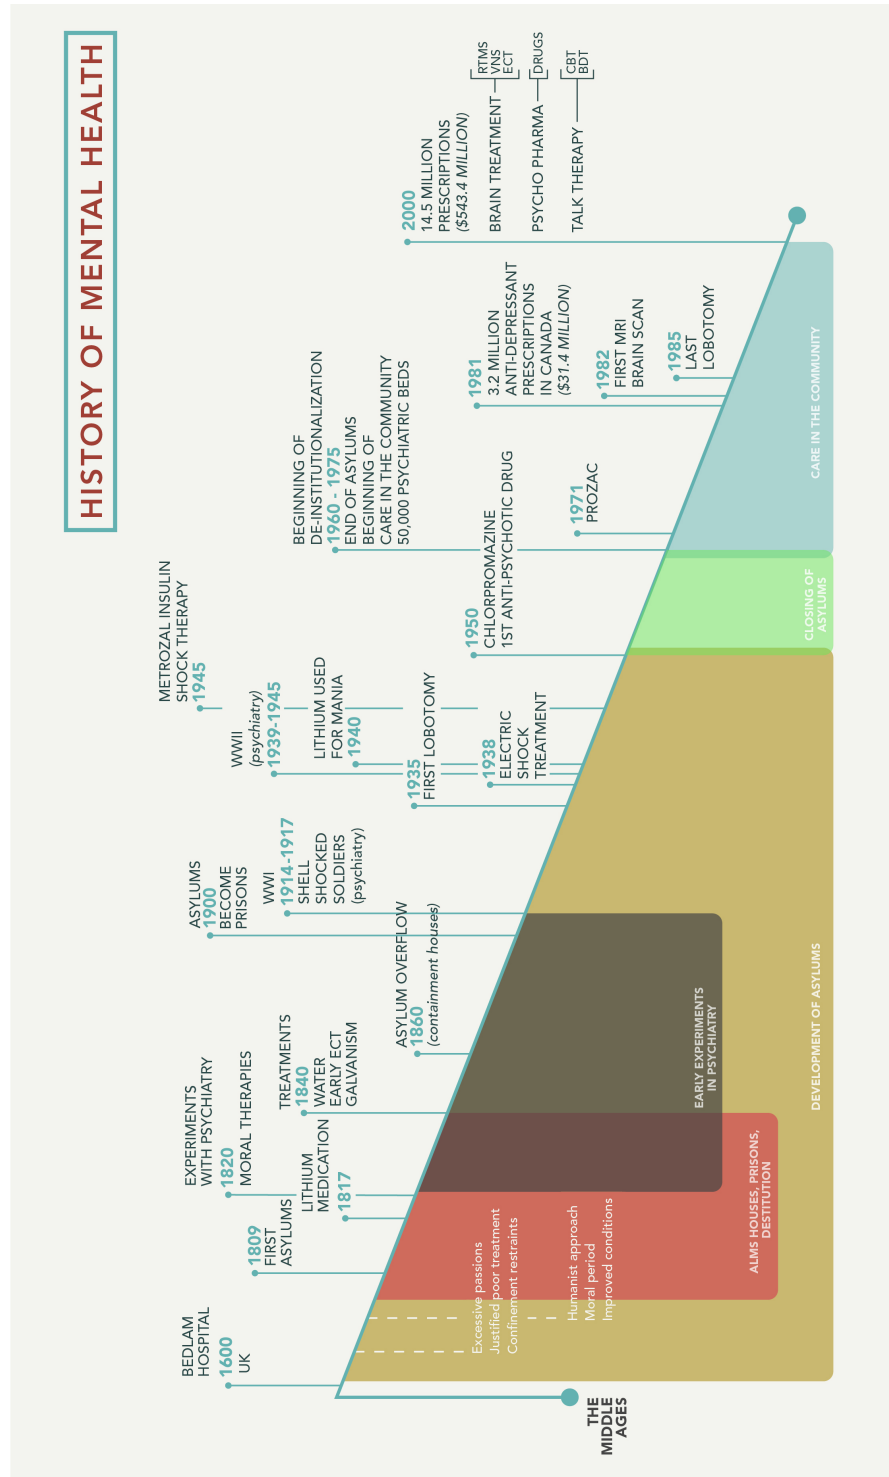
HISTORY OF MENTAL HEALTH

THE MIDDLE AGES

BEDLAM HOSPITAL
1600
UK

1809
FIRST ASYLUMS

LITHIUM MEDICATION
1817

EXPERIMENTS WITH PSYCHIATRY
1820
MORAL THERAPIES

TREATMENTS
1840
WATER
EARLY ECT
GALVANISM

ASYLUM OVERFLOW
1860
(containment houses)

ASYLUMS
1900
BECOME PRISONS

WWI
1914-1917
SHELL SHOCKED SOLDIERS
(psychiatry)

1935
FIRST LOBOTOMY

WWII
(psychiatry)
1939-1945

LITHIUM USED FOR MANIA
1940

1938
ELECTRIC SHOCK TREATMENT

METROZAL INSULIN SHOCK THERAPY
1945

1950
CHLORPROMAZINE
1ST ANTI-PSYCHOTIC DRUG

BEGINNING OF DE-INSTITUTIONALIZATION
1960 - 1975
END OF ASYLUMS
BEGINNING OF CARE IN THE COMMUNITY
50,000 PSYCHIATRIC BEDS

1971
PROZAC

1981
3.2 MILLION ANTI-DEPRESSANT PRESCRIPTIONS IN CANADA
($31.4 MILLION)

1982
FIRST MRI BRAIN SCAN

1985
LAST LOBOTOMY

2000
14.5 MILLION PRESCRIPTIONS
($543.4 MILLION)

BRAIN TREATMENT
RTMS
VNS
ECT

PSYCHO PHARMA
DRUGS

TALK THERAPY
CBT
BDT

Excessive passions
Justified poor treatment
Confinement restraints

Humanist approach
Moral period
Improved conditions

ALMS HOUSES, PRISONS, DESTITUTION

EARLY EXPERIMENTS IN PSYCHIATRY

DEVELOPMENT OF ASYLUMS

CLOSING OF ASYLUMS

CARE IN THE COMMUNITY